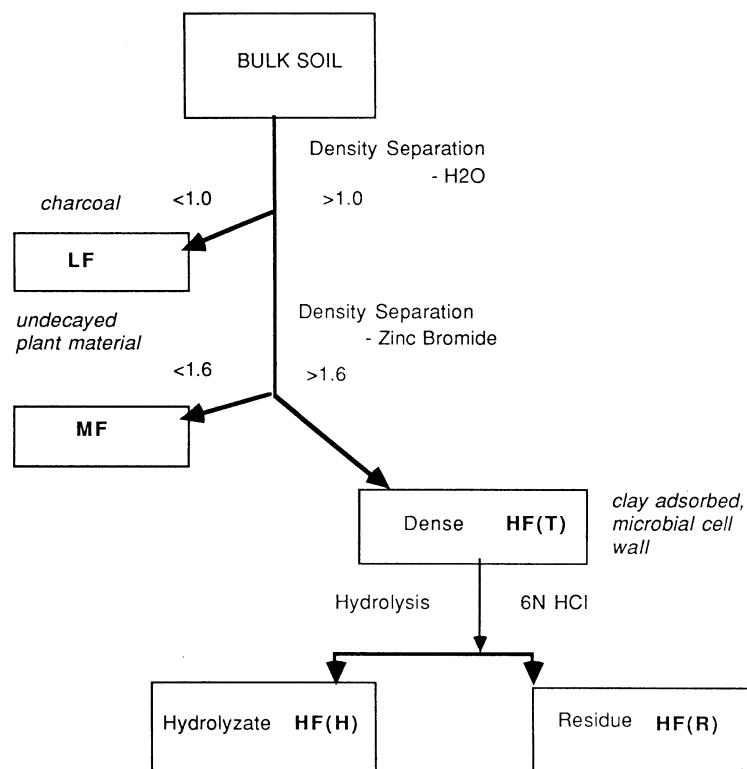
BULK SOIL

Density Separation
- H2O

charcoal <1.0 >1.0

LF

undecayed plant material

Density Separation
- Zinc Bromide

<1.6 >1.6

MF

Dense HF(T)

clay adsorbed, microbial cell wall

Hydrolysis 6N HCl

Hydrolyzate HF(H)

Residue HF(R)